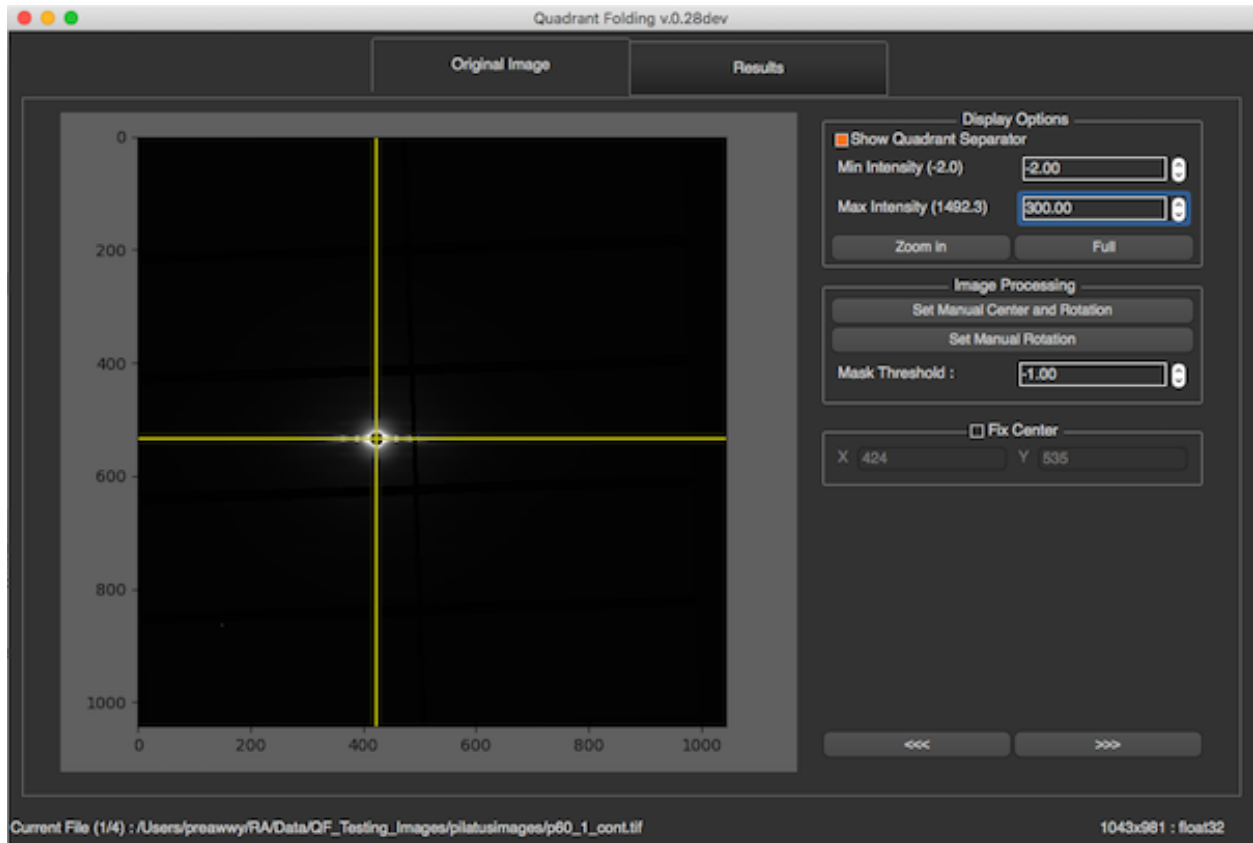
Quadrant Folding v.0.28dev

Original Image

Results

0
200
400
600
800
1000

0
200
400
600
800
1000

Display Options

Show Quadrant Separator

Min Intensity (-2.0) -2.00

Max Intensity (1492.3) 300.00

Zoom in

Full

Image Processing

Set Manual Center and Rotation

Set Manual Rotation

Mask Threshold : -1.00

Fix Center

X 424 Y 535

<<<

>>>

Current File (1/4) : /Users/preawwy/RA/Data/QF_Testing_Images/pilatusimages/p60_1_cont.tif

1043x981 : float32